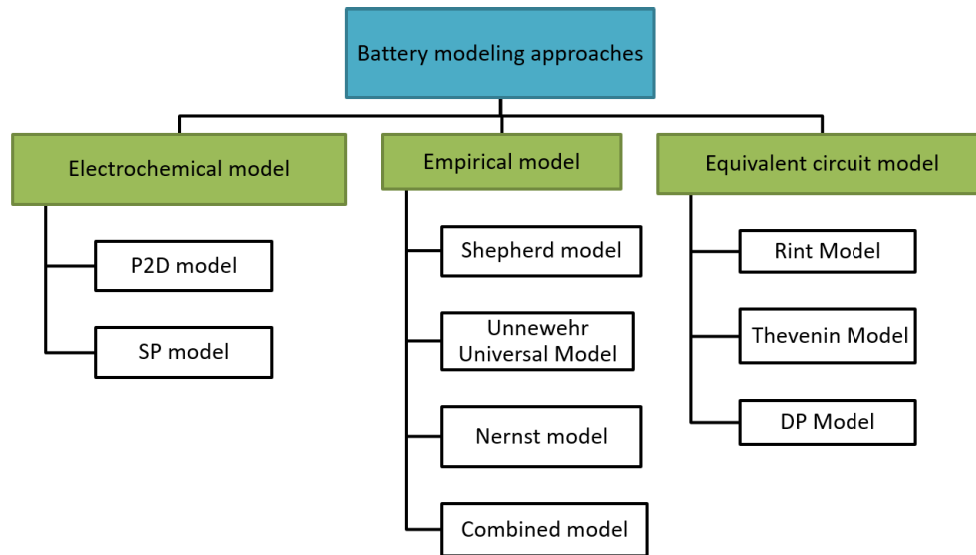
Battery modeling approaches

Electrochemical model

P2D model

SP model

Empirical model

Shepherd model

Unnewehr Universal Model

Nernst model

Combined model

Equivalent circuit model

Rint Model

Thevenin Model

DP Model